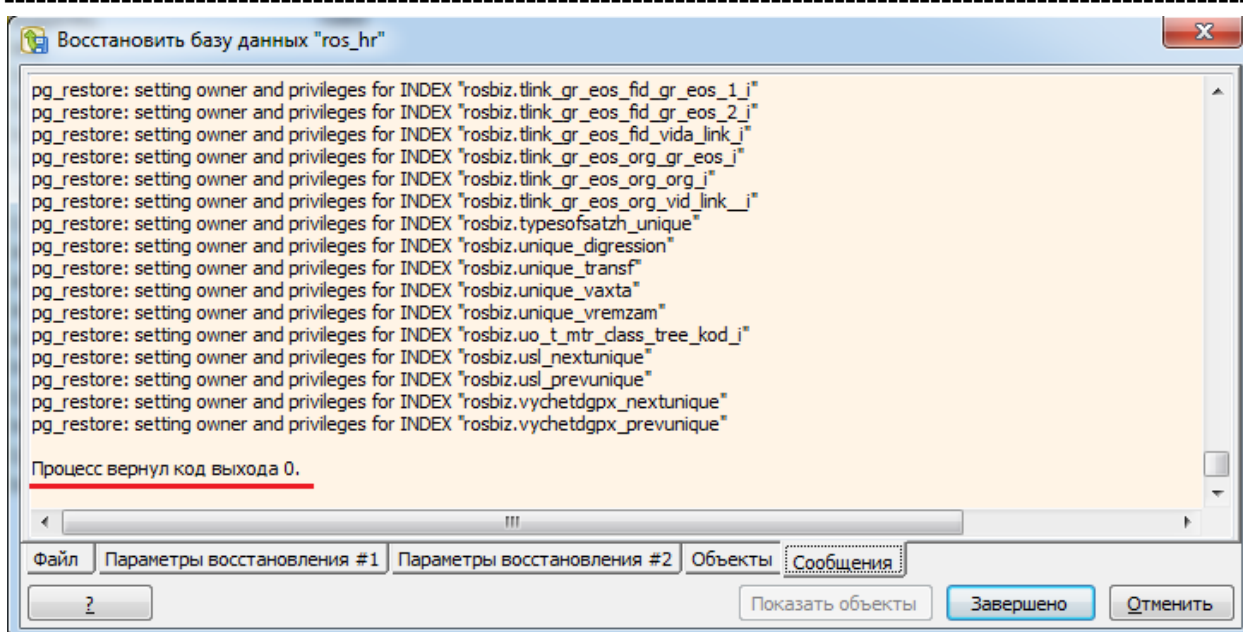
Восстановить базу данных "ros_hr"

pg_restore: setting owner and privileges for INDEX "rosbiz.tlink_gr_eos_fid_gr_eos_1_i"
pg_restore: setting owner and privileges for INDEX "rosbiz.tlink_gr_eos_fid_gr_eos_2_i"
pg_restore: setting owner and privileges for INDEX "rosbiz.tlink_gr_eos_fid_vida_link_i"
pg_restore: setting owner and privileges for INDEX "rosbiz.tlink_gr_eos_org_gr_eos_i"
pg_restore: setting owner and privileges for INDEX "rosbiz.tlink_gr_eos_org_org_i"
pg_restore: setting owner and privileges for INDEX "rosbiz.tlink_gr_eos_org_vid_link__i"
pg_restore: setting owner and privileges for INDEX "rosbiz.typesofsatzh_unique"
pg_restore: setting owner and privileges for INDEX "rosbiz.unique_digression"
pg_restore: setting owner and privileges for INDEX "rosbiz.unique_transf"
pg_restore: setting owner and privileges for INDEX "rosbiz.unique_vaxta"
pg_restore: setting owner and privileges for INDEX "rosbiz.unique_vremzam"
pg_restore: setting owner and privileges for INDEX "rosbiz.uo_t_mtr_class_tree_kod_i"
pg_restore: setting owner and privileges for INDEX "rosbiz.usl_nextunique"
pg_restore: setting owner and privileges for INDEX "rosbiz.usl_prevunique"
pg_restore: setting owner and privileges for INDEX "rosbiz.vychetdgpx_nextunique"
pg_restore: setting owner and privileges for INDEX "rosbiz.vychetdgpx_prevunique"

Процесс вернул код выхода 0.

III

Файл | Параметры восстановления #1 | Параметры восстановления #2 | Объекты | Сообщения

?   Показать объекты   Завершено   Отменить